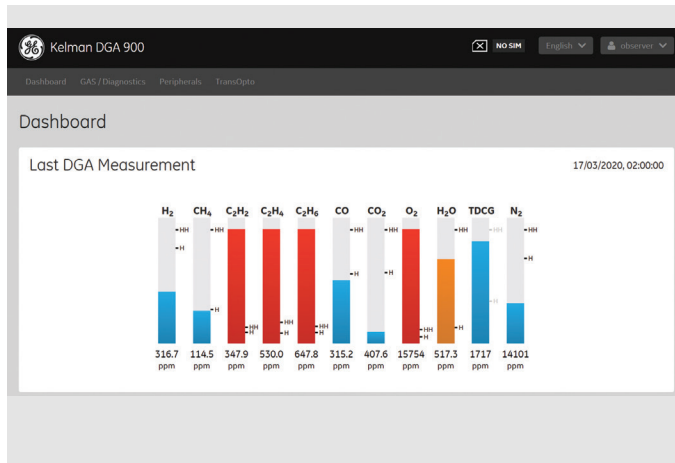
Kelman DGA 900

NO SIM English observer

Dashboard GAS / Diagnostics Peripherals TransOpto

Dashboard

Last DGA Measurement

17/03/2020, 02:00:00

| $H_2$ | $CH_4$ | $C_2H_2$ | $C_2H_4$ | $C_2H_6$ | CO | $CO_2$ | $O_2$ | $H_2O$ | TDCG | $N_2$ |
|---|---|---|---|---|---|---|---|---|---|---|
| HH H | HH H | HH H | HH H | HH H | HH H | HH H | HH H | HH H | HH H | HH H |
| 316.7 ppm | 114.5 ppm | 347.9 ppm | 530.0 ppm | 647.8 ppm | 315.2 ppm | 407.6 ppm | 15754 ppm | 517.3 ppm | 1717 ppm | 14101 ppm |